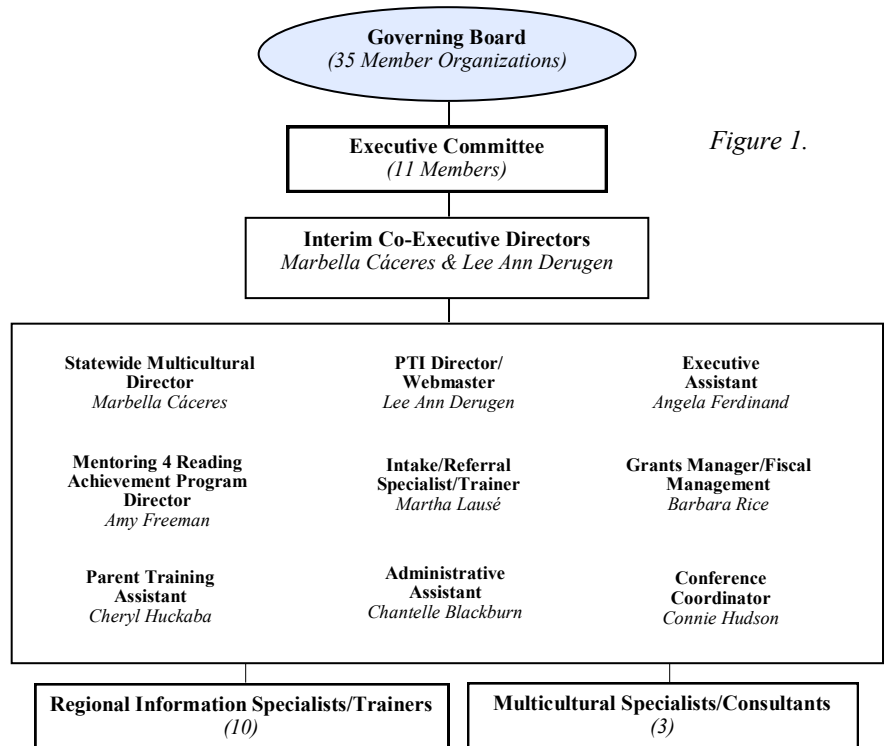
Governing Board
(35 Member Organizations)

Executive Committee
(11 Members)

Figure 1.

Interim Co-Executive Directors
Marbella Cáceres & Lee Ann Derugen

Statewide Multicultural Director
Marbella Cáceres

PTI Director/ Webmaster
Lee Ann Derugen

Executive Assistant
Angela Ferdinand

Mentoring 4 Reading Achievement Program Director
Amy Freeman

Intake/Referral Specialist/Trainer
Martha Lausé

Grants Manager/Fiscal Management
Barbara Rice

Parent Training Assistant
Cheryl Huckaba

Administrative Assistant
Chantelle Blackburn

Conference Coordinator
Connie Hudson

Regional Information Specialists/Trainers
(10)

Multicultural Specialists/Consultants
(3)